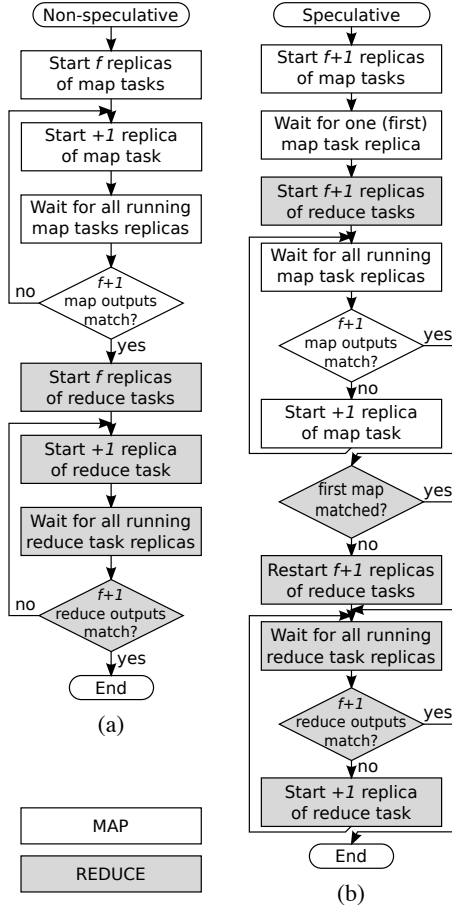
Non-speculative

Start $f$ replicas of map tasks

Start $+1$ replica of map task

Wait for all running map tasks replicas

$f+1$ map outputs match?

no

yes

Start $f$ replicas of reduce tasks

Start $+1$ replica of reduce task

Wait for all running reduce task replicas

$f+1$ reduce outputs match?

no

yes

End

(a)

MAP

REDUCE

Speculative

Start $f+1$ replicas of map tasks

Wait for one (first) map task replica

Start $f+1$ replicas of reduce tasks

Wait for all running map task replicas

$f+1$ map outputs match?

yes

no

Start $+1$ replica of map task

first map matched?

yes

no

Restart $f+1$ replicas of reduce tasks

Wait for all running reduce task replicas

$f+1$ reduce outputs match?

yes

no

Start $+1$ replica of reduce task

End

(b)